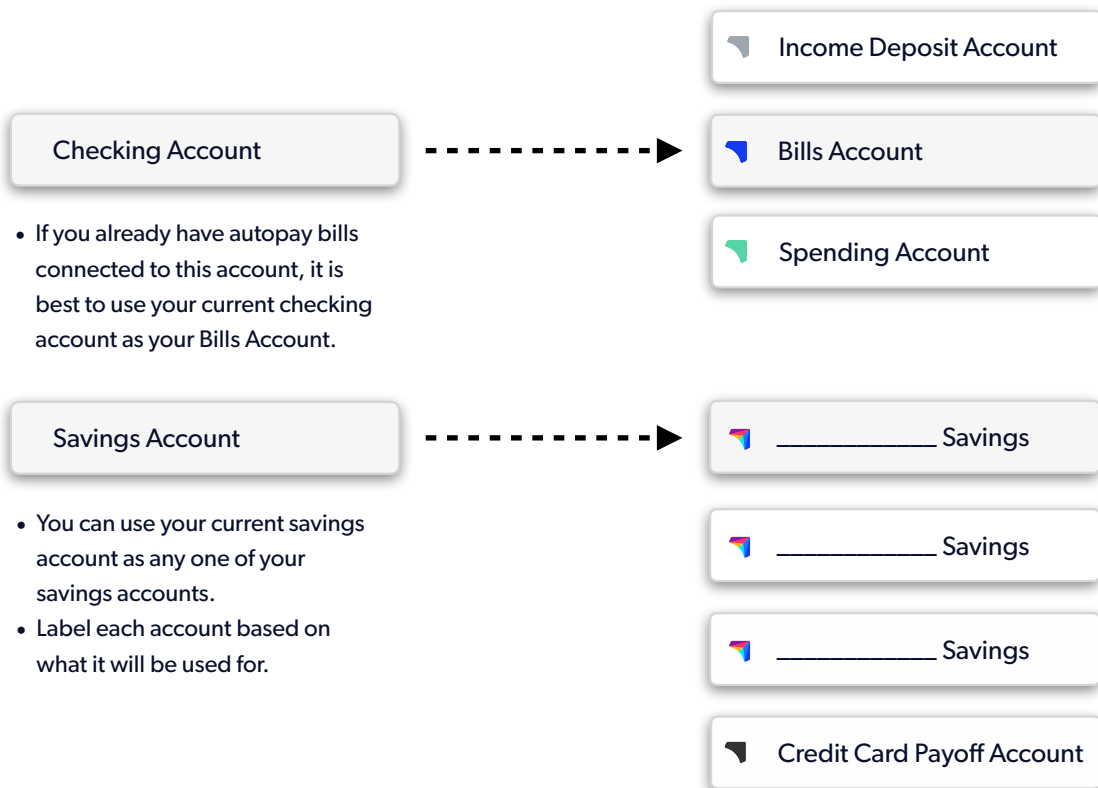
Income Deposit Account

Checking Account

Bills Account

- If you already have autopay bills connected to this account, it is best to use your current checking account as your Bills Account.

Spending Account

Savings Account

___________ Savings

- You can use your current savings account as any one of your savings accounts.
- Label each account based on what it will be used for.

___________ Savings

___________ Savings

Credit Card Payoff Account